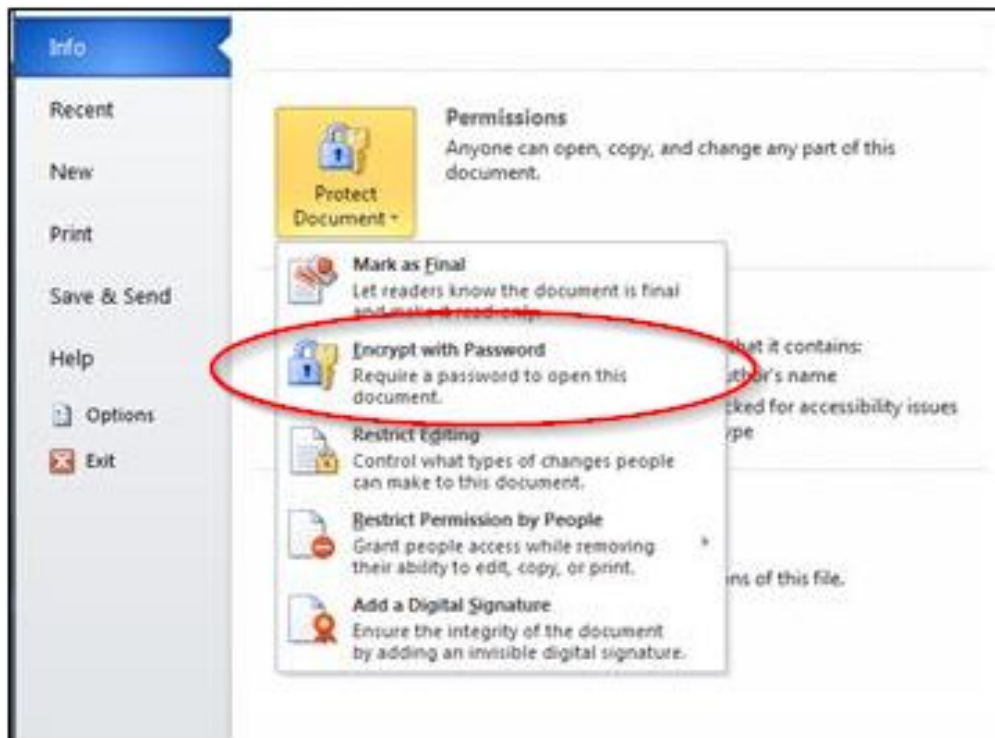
Info

Recent

New

Print

Save & Send

Help

Options

Exit

Protect Document

Permissions
Anyone can open, copy, and change any part of this document.

Mark as Final
Let readers know the document is final and make it read-only.

Encrypt with Password
Require a password to open this document.

Restrict Editing
Control what types of changes people can make to this document.

Restrict Permission by People
Grant people access while removing their ability to edit, copy, or print.

Add a Digital Signature
Ensure the integrity of the document by adding an invisible digital signature.

hat it contains:
thor's name
cked for accessibility issues
ype

ns of this file.